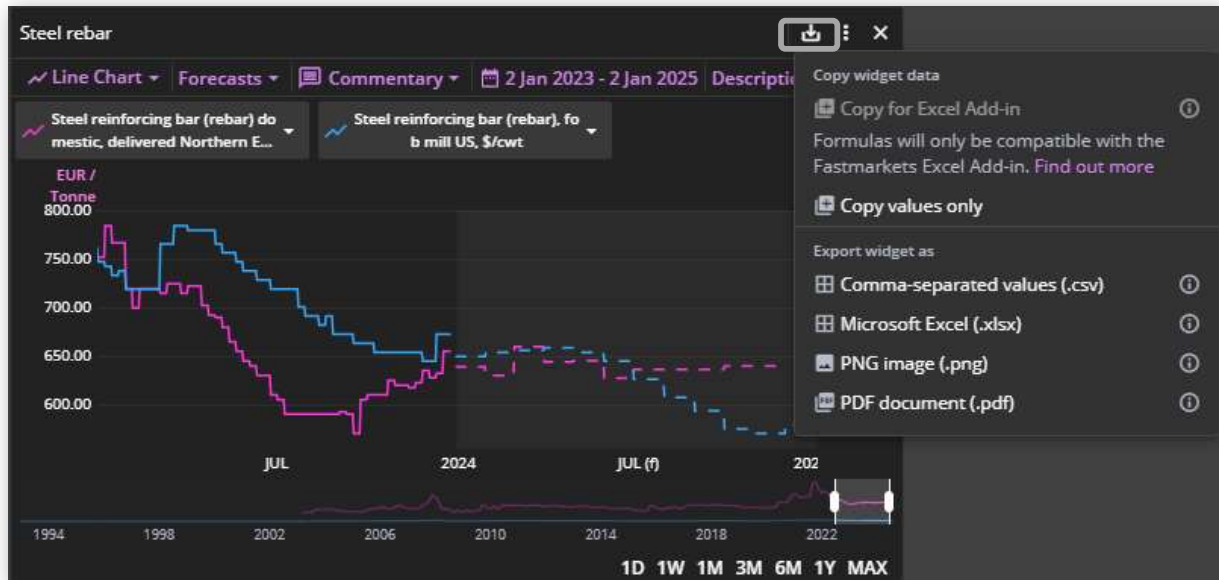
Steel rebar

Line Chart ▾ Forecasts ▾ Commentary ▾ 2 Jan 2023 - 2 Jan 2025 Descripti

Steel reinforcing bar (rebar) domestic, delivered Northern E...

Steel reinforcing bar (rebar), fob mill US, $/cwt

EUR / Tonne

800.00
750.00
700.00
650.00
600.00

JUL
2024
JUL (f)
202

1994 1998 2002 2006 2010 2014 2018 2022

1D 1W 1M 3M 6M 1Y MAX

Copy widget data

Copy for Excel Add-in

Formulas will only be compatible with the Fastmarkets Excel Add-in. Find out more

Copy values only

Export widget as

Comma-separated values (.csv)

Microsoft Excel (.xlsx)

PNG image (.png)

PDF document (.pdf)